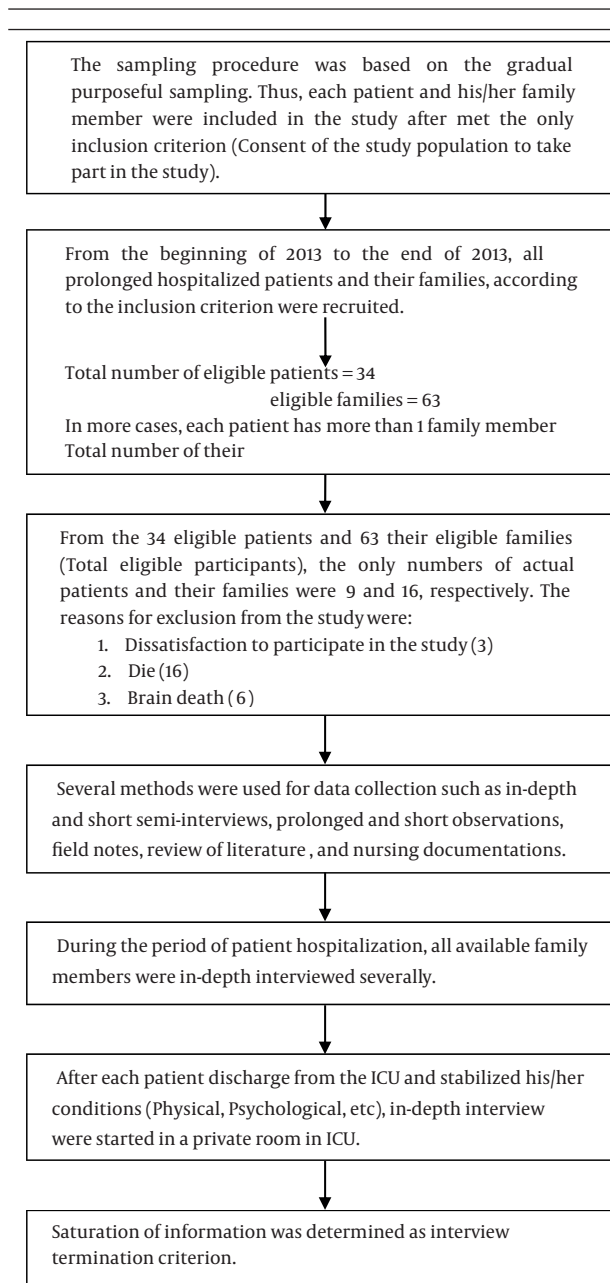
The sampling procedure was based on the gradual purposeful sampling. Thus, each patient and his/her family member were included in the study after met the only inclusion criterion (Consent of the study population to take part in the study).

From the beginning of 2013 to the end of 2013, all prolonged hospitalized patients and their families, according to the inclusion criterion were recruited.

Total number of eligible patients = 34
eligible families = 63
In more cases, each patient has more than 1 family member
Total number of their

From the 34 eligible patients and 63 their eligible families (Total eligible participants), the only numbers of actual patients and their families were 9 and 16, respectively. The reasons for exclusion from the study were:
1. Dissatisfaction to participate in the study (3)
2. Die (16)
3. Brain death (6)

Several methods were used for data collection such as in-depth and short semi-interviews, prolonged and short observations, field notes, review of literature , and nursing documentations.

During the period of patient hospitalization, all available family members were in-depth interviewed severally.

After each patient discharge from the ICU and stabilized his/her conditions (Physical, Psychological, etc), in-depth interview were started in a private room in ICU.

Saturation of information was determined as interview termination criterion.